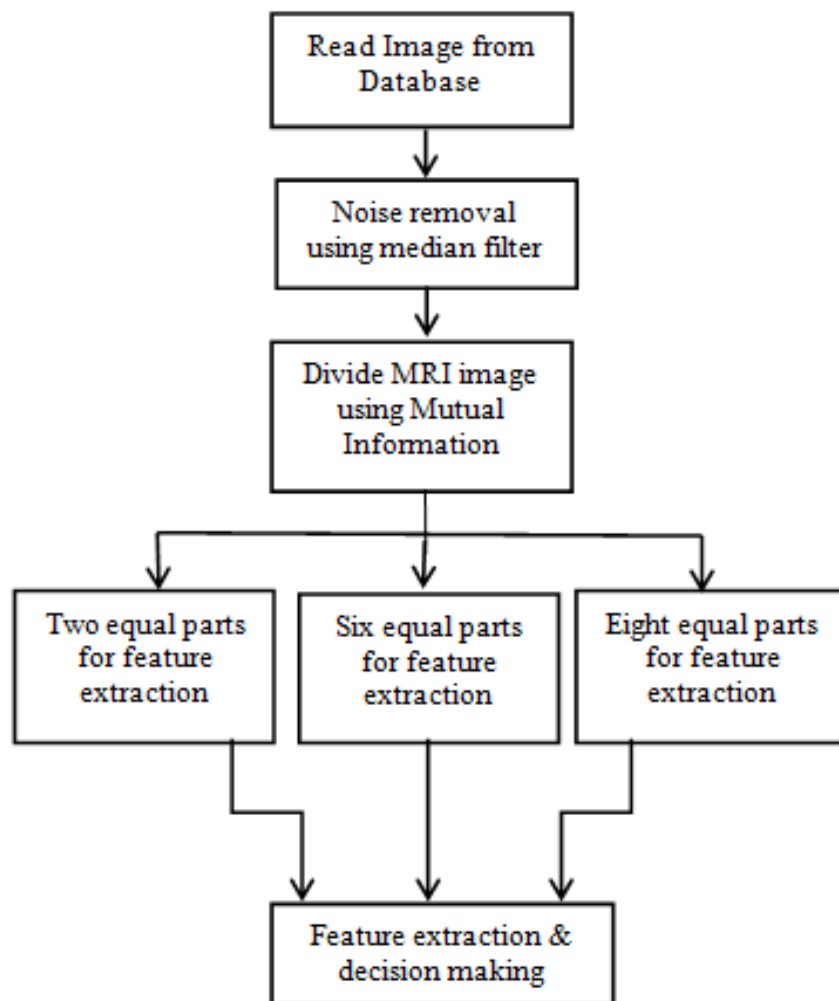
Read Image from Database

Noise removal using median filter

Divide MRI image using Mutual Information

Two equal parts for feature extraction

Six equal parts for feature extraction

Eight equal parts for feature extraction

Feature extraction & decision making